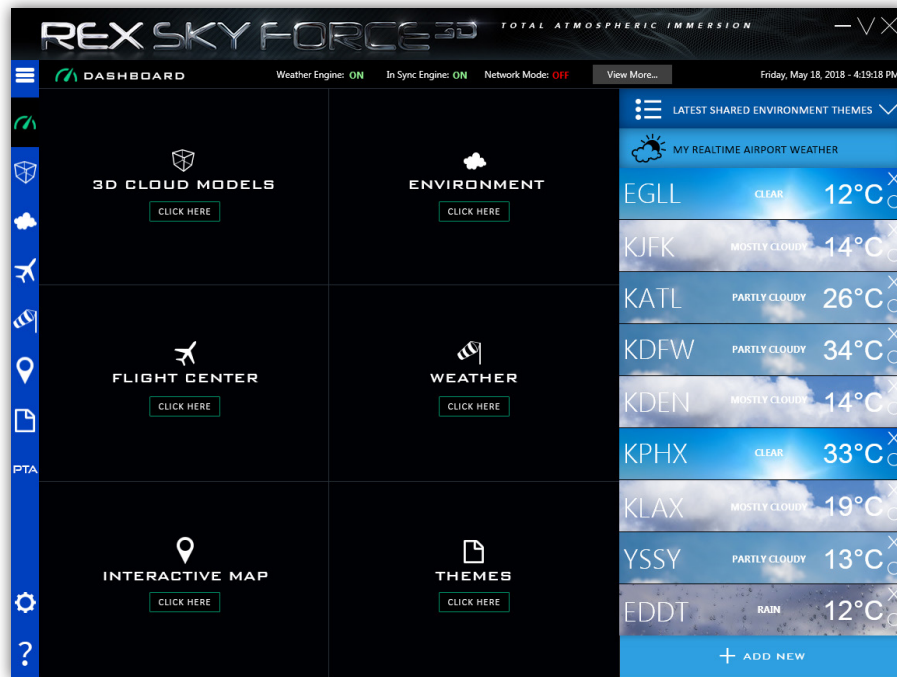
REX SKY FORCE 3D

TOTAL ATMOSPHERIC IMMERSION

DASHBOARD

Weather Engine: ON In Sync Engine: ON Network Mode: OFF

View More...

Friday, May 18, 2018 - 4:19:18 PM

PTA

3D CLOUD MODELS

CLICK HERE

ENVIRONMENT

CLICK HERE

FLIGHT CENTER

CLICK HERE

WEATHER

CLICK HERE

INTERACTIVE MAP

CLICK HERE

THEMES

CLICK HERE

LATEST SHARED ENVIRONMENT THEMES

MY REALTIME AIRPORT WEATHER

EGLL CLEAR 12°C

KJFK MOSTLY CLOUDY 14°C

KATL PARTLY CLOUDY 26°C

KDFW PARTLY CLOUDY 34°C

KDEN MOSTLY CLOUDY 14°C

KPHX CLEAR 33°C

KLAX MOSTLY CLOUDY 19°C

YSSY PARTLY CLOUDY 13°C

EDDT RAIN 12°C

+ ADD NEW